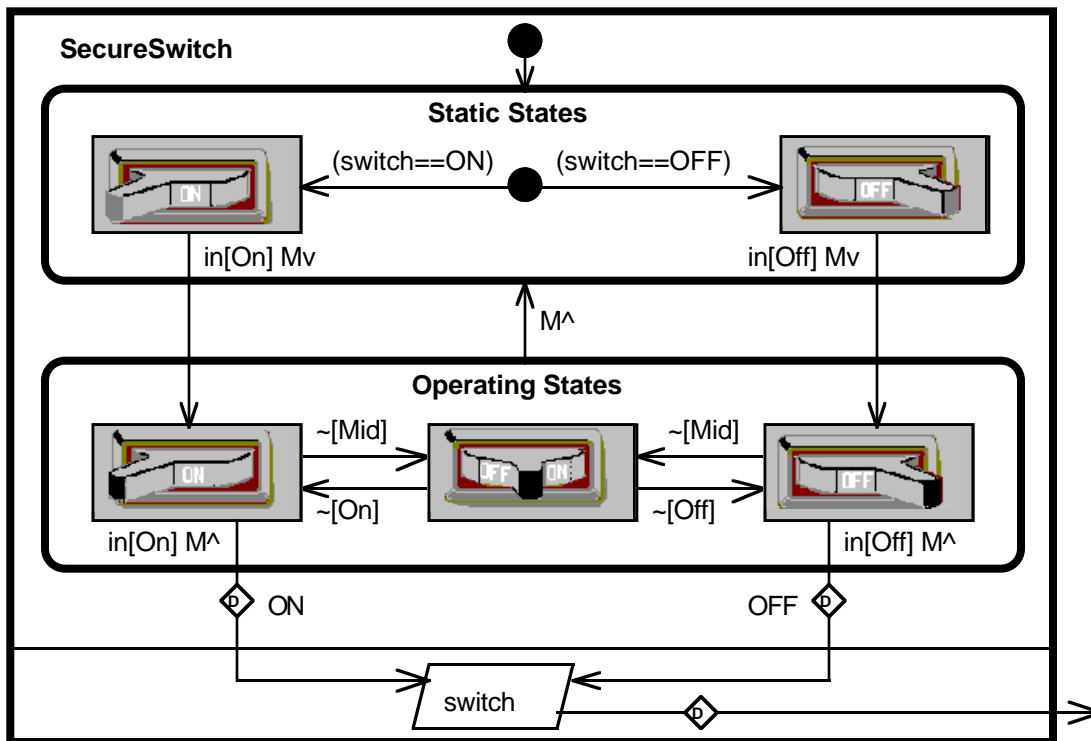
SecureSwitch

Static States

(switch==ON)

(switch==OFF)

ON

OFF

in[On] Mv

in[Off] Mv

M^

Operating States

~[Mid]

~[Mid]

ON

OFF ON

OFF

~[On]

~[Off]

in[On] M^

in[Off] M^

D

ON

OFF

D

switch

D